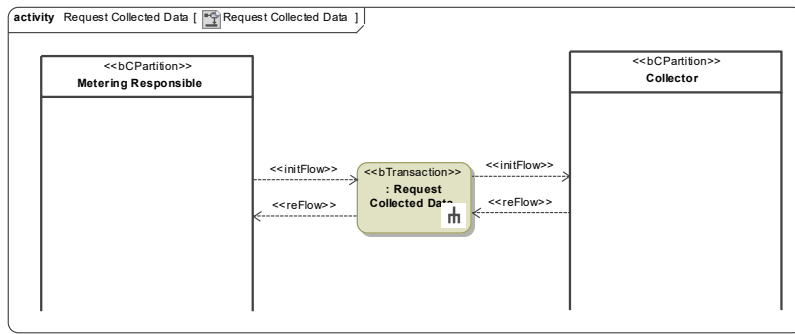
activity Request Collected Data [ Request Collected Data ]

<<bCPartition>>
Metering Responsible

<<bCPartition>>
Collector

<<initFlow>>

<<reFlow>>

<<bTransaction>>
: Request Collected Data

<<initFlow>>

<<reFlow>>